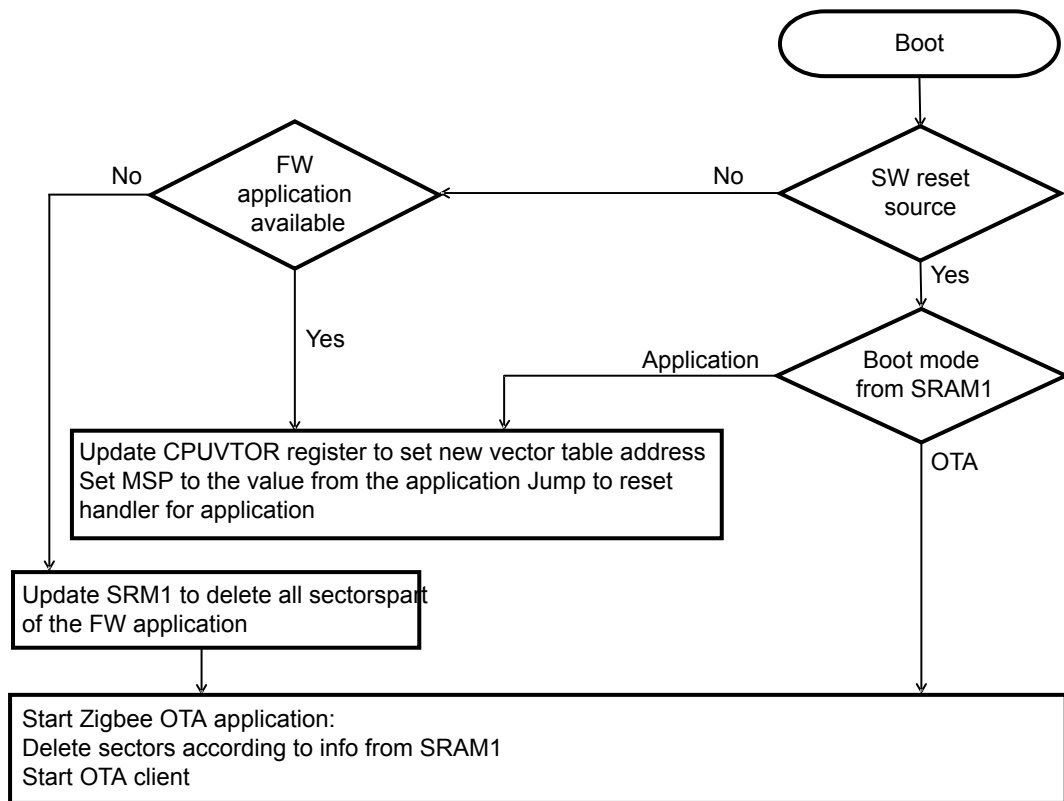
Boot

SW reset source

No

FW application available

No

Yes

Yes

Application

Boot mode from SRAM1

OTA

Update CPUVTOR register to set new vector table address Set MSP to the value from the application Jump to reset handler for application

Update SRM1 to delete all sectorspart of the FW application

Start Zigbee OTA application:
Delete sectors according to info from SRAM1
Start OTA client